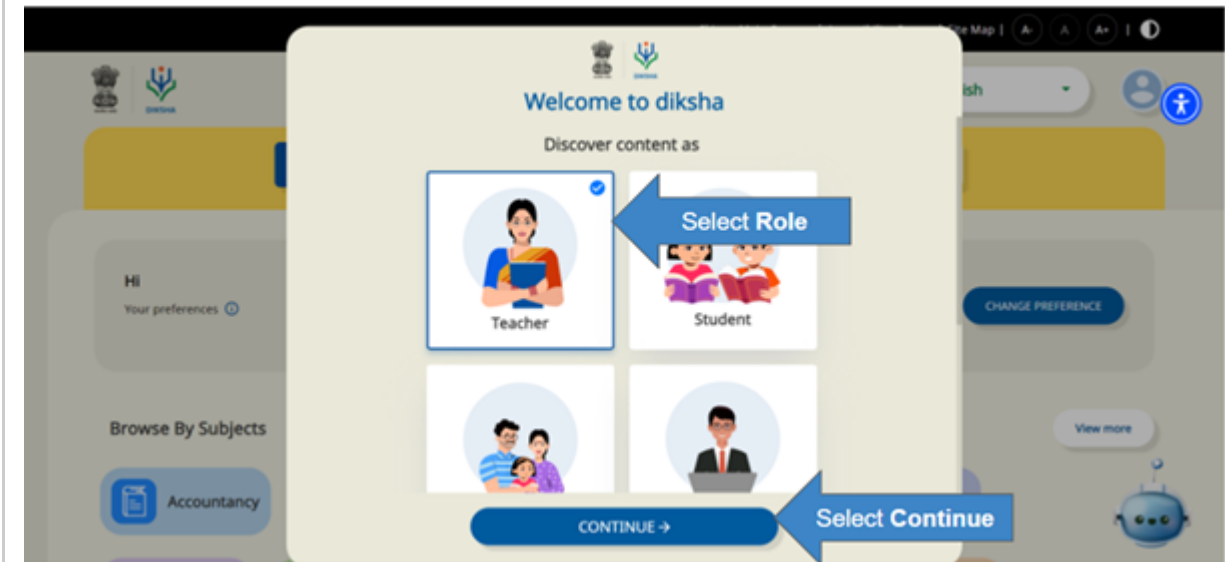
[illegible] Site Map | A- A A+ |

DIKSHA

lish

Welcome to diksha

Discover content as

Teacher

Student

Select Role

Hi

Your preferences

CHANGE PREFERENCE

Browse By Subjects

View more

Accountancy

CONTINUE →

Select Continue